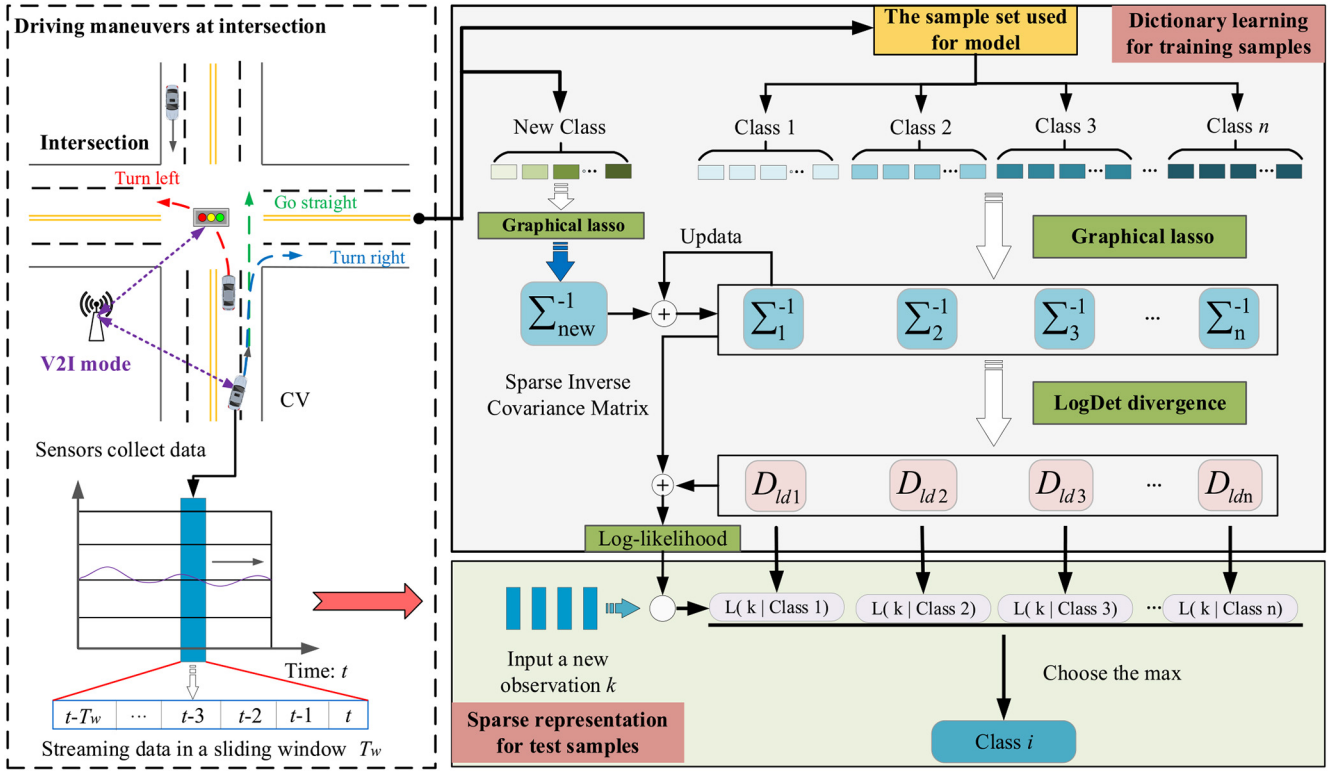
Driving maneuvers at intersection

Intersection

Turn left

Go straight

Turn right

V2I mode

CV

Sensors collect data

Time: $t$

| $t$-$T_w$ | ··· | $t$-3 | $t$-2 | $t$-1 | $t$ |
|---|---|---|---|---|---|

Streaming data in a sliding window $T_w$

The sample set used for model

Dictionary learning for training samples

New Class

Class 1

Class 2

Class 3

Class $n$

Graphical lasso

Updata

Graphical lasso

$\Sigma_{\text{new}}^{-1}$

$\Sigma_1^{-1}$

$\Sigma_2^{-1}$

$\Sigma_3^{-1}$

···

$\Sigma_n^{-1}$

Sparse Inverse Covariance Matrix

LogDet divergence

$D_{ld1}$

$D_{ld2}$

$D_{ld3}$

···

$D_{ldn}$

Log-likelihood

L( k | Class 1)

L( k | Class 2)

L( k | Class 3)

···

L( k | Class n)

Input a new observation $k$

Choose the max

Sparse representation for test samples

Class $i$